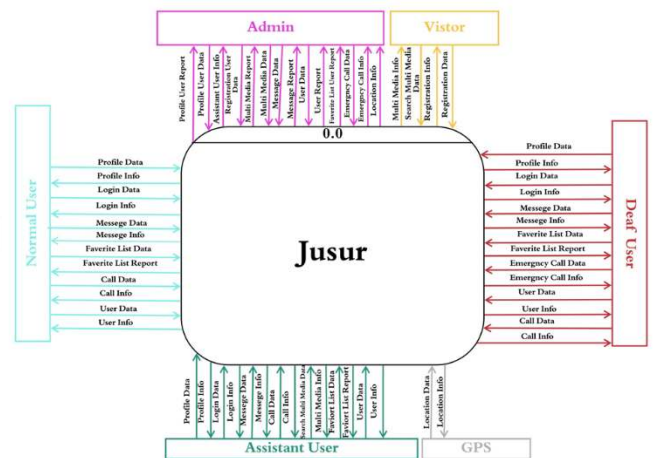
Admin

Vistor

Profile User Report
Profile User Data
Assistant User Info
Registration User Data
Multi Media Report
Multi Media Data
Message Report
Message Data
User Report
Faverite List Report
Emergency Call Data
Emergency Call Info
Location Info

Multi Media Info
Search Multi Media
Registration Info
Registration Data

0.0

Normal User

Profile Data
Profile Info
Login Data
Login Info
Messege Data
Messege Info
Faverite List Data
Faverite List Report
Call Data
Call Info
User Data
User Info

Jusur

Deaf User

Profile Data
Profile Info
Login Data
Login Info
Messege Data
Messege Info
Faverite List Data
Faverite List Report
Emergncy Call Data
Emergncy Call Info
User Data
User Info
Call Data
Call Info

Profile Data
Profile Info
Login Data
Login Info
Messege Data
Messege Info
Call Data
Call Info
Search Multi Media Data
Multi Media Info
Faviort List Data
Faviort List Report
User Data
User Info

Location Data
Location Info

Assistant User

GPS